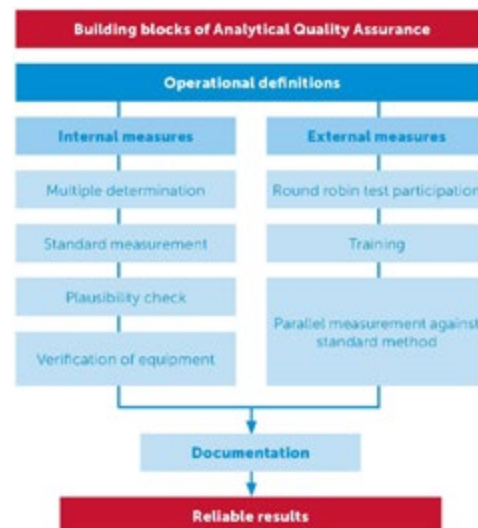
Building blocks of Analytical Quality Assurance

Operational definitions

Internal measures

Multiple determination

Standard measurement

Plausibility check

Verification of equipment

External measures

Round robin test participation

Training

Parallel measurement against standard method

Documentation

Reliable results